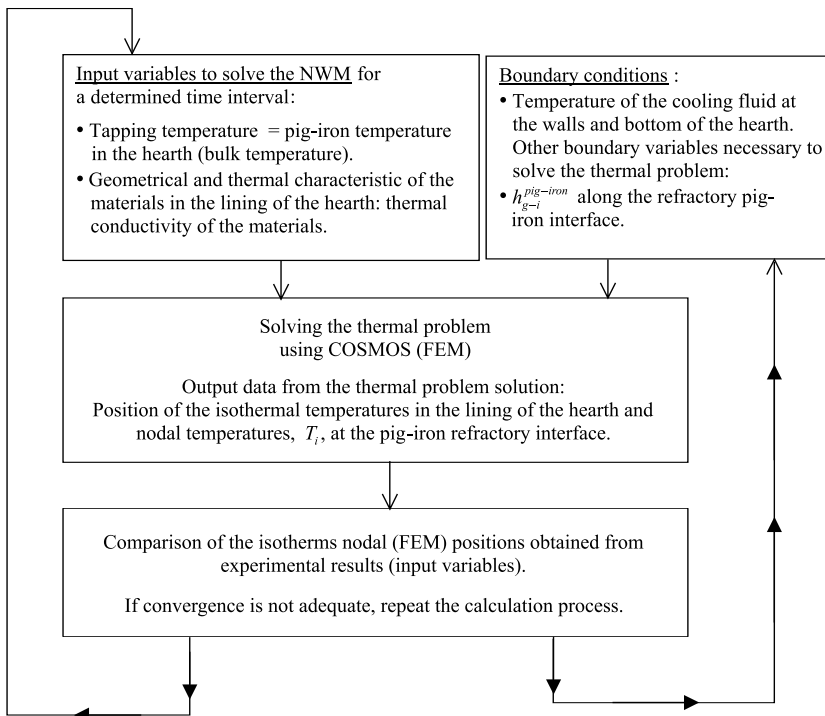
Input variables to solve the NWM for a determined time interval:

• Tapping temperature = pig-iron temperature in the hearth (bulk temperature).

• Geometrical and thermal characteristic of the materials in the lining of the hearth: thermal conductivity of the materials.

Boundary conditions :

• Temperature of the cooling fluid at the walls and bottom of the hearth. Other boundary variables necessary to solve the thermal problem:

• $h_{g-i}^{pig-iron}$ along the refractory pig-iron interface.

Solving the thermal problem using COSMOS (FEM)

Output data from the thermal problem solution: Position of the isothermal temperatures in the lining of the hearth and nodal temperatures, $T_i$, at the pig-iron refractory interface.

Comparison of the isotherms nodal (FEM) positions obtained from experimental results (input variables).

If convergence is not adequate, repeat the calculation process.